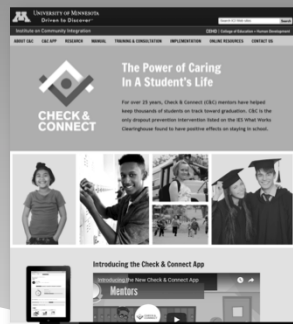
UNIVERSITY OF MINNESOTA
Driven to Discover

Search

Institute on Community Integration

CEHD | College of Education + Human Development

ABOUT C&C | C&C APP | RESEARCH | MANUAL | TRAINING & CONSULTATION | IMPLEMENTATION | ONLINE RESOURCES | CONTACT US

CHECK & CONNECT

The Power of Caring In A Student's Life

For over 25 years, Check & Connect (C&C) mentors have helped keep thousands of students on track toward graduation. C&C is the only dropout prevention intervention listed on the IES What Works Clearinghouse found to have positive effects on staying in school.

Introducing the Check & Connect App

Introducing the New Check & Connect App

Mentors